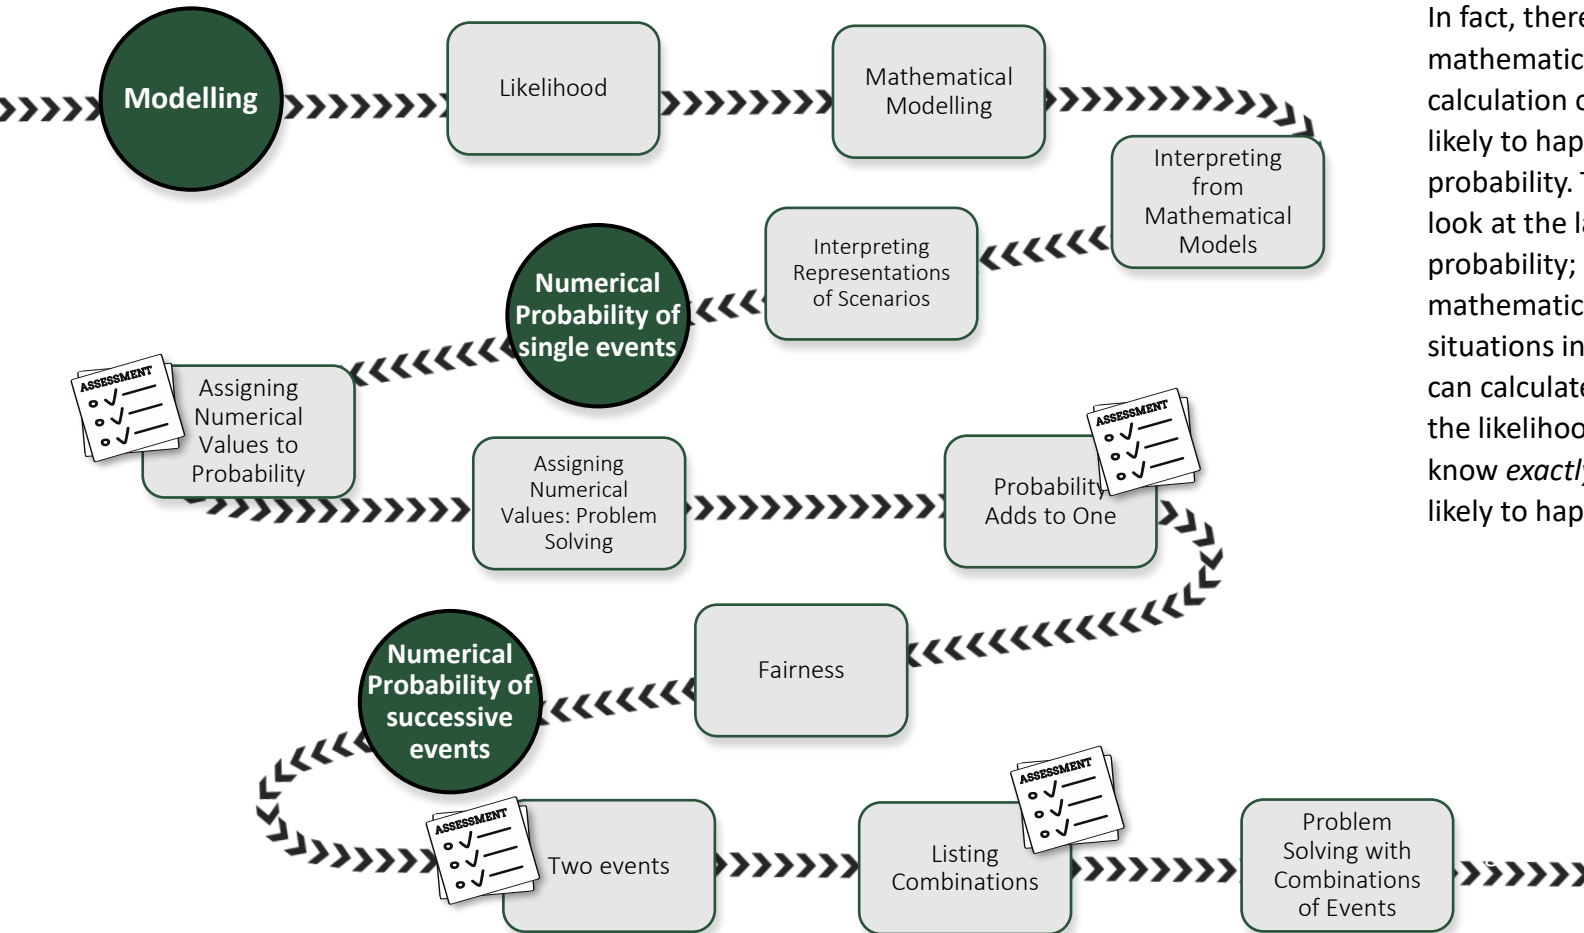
Modelling

Likelihood

Mathematical Modelling

Interpreting from Mathematical Models

Interpreting Representations of Scenarios

Numerical Probability of single events

ASSESSMENT

Assigning Numerical Values to Probability

Assigning Numerical Values: Problem Solving

ASSESSMENT

Probability Adds to One

Fairness

Numerical Probability of successive events

ASSESSMENT

Two events

ASSESSMENT

Listing Combinations

Problem Solving with Combinations of Events

In fact, there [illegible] mathematic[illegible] calculation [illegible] likely to hap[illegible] probability. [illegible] look at the l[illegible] probability; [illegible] mathematic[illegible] situations in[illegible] can calculat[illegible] the likelihoo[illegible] know *exactl*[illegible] likely to hap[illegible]